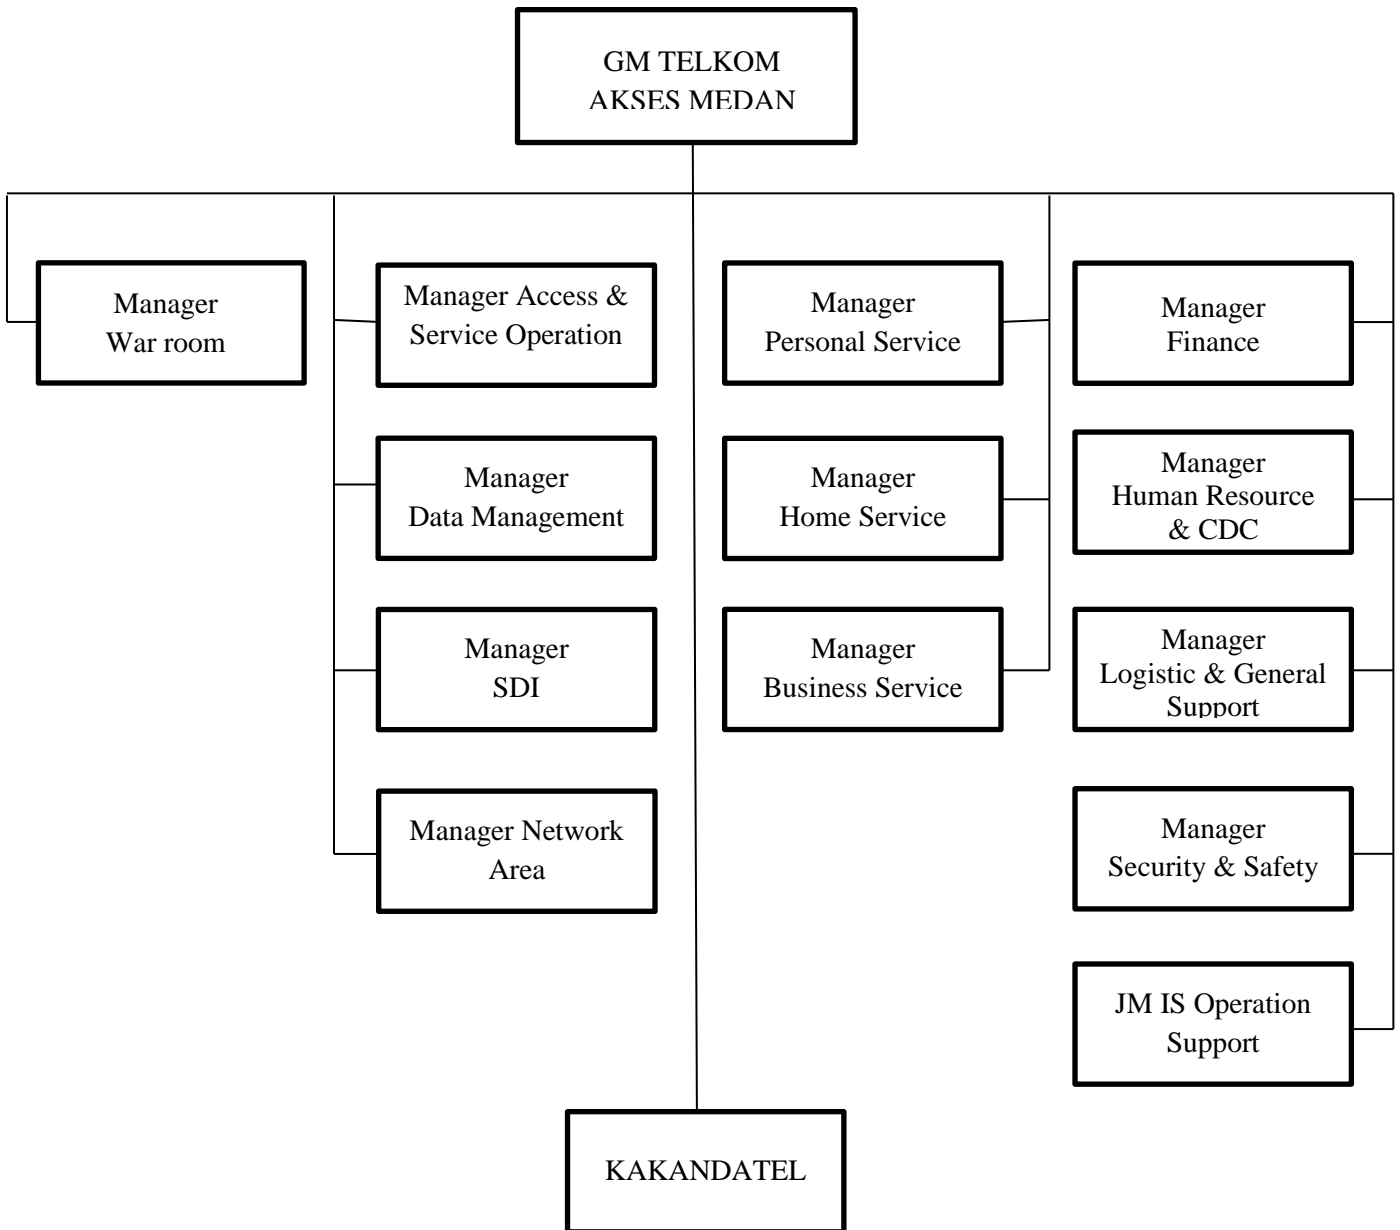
GM TELKOM
AKSES MEDAN

Manager
War room

Manager Access & Service Operation

Manager
Data Management

Manager
SDI

Manager Network Area

Manager
Personal Service

Manager
Home Service

Manager
Business Service

Manager
Finance

Manager
Human Resource & CDC

Manager
Logistic & General Support

Manager
Security & Safety

JM IS Operation Support

KAKANDATEL